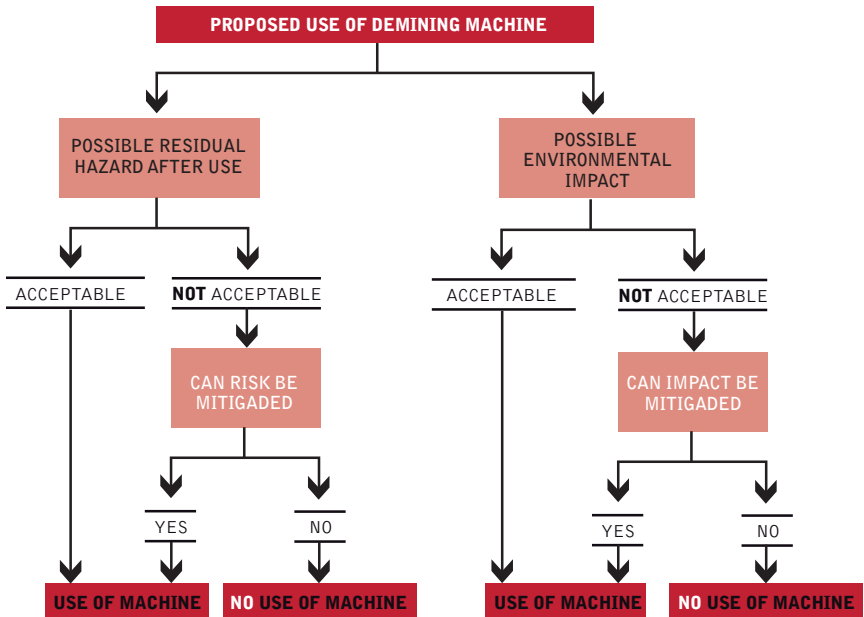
PROPOSED USE OF DEMINING MACHINE

POSSIBLE RESIDUAL HAZARD AFTER USE

ACCEPTABLE

NOT ACCEPTABLE

CAN RISK BE MITIGADED

YES

NO

USE OF MACHINE

NO USE OF MACHINE

POSSIBLE ENVIRONMENTAL IMPACT

ACCEPTABLE

NOT ACCEPTABLE

CAN IMPACT BE MITIGADED

YES

NO

USE OF MACHINE

NO USE OF MACHINE